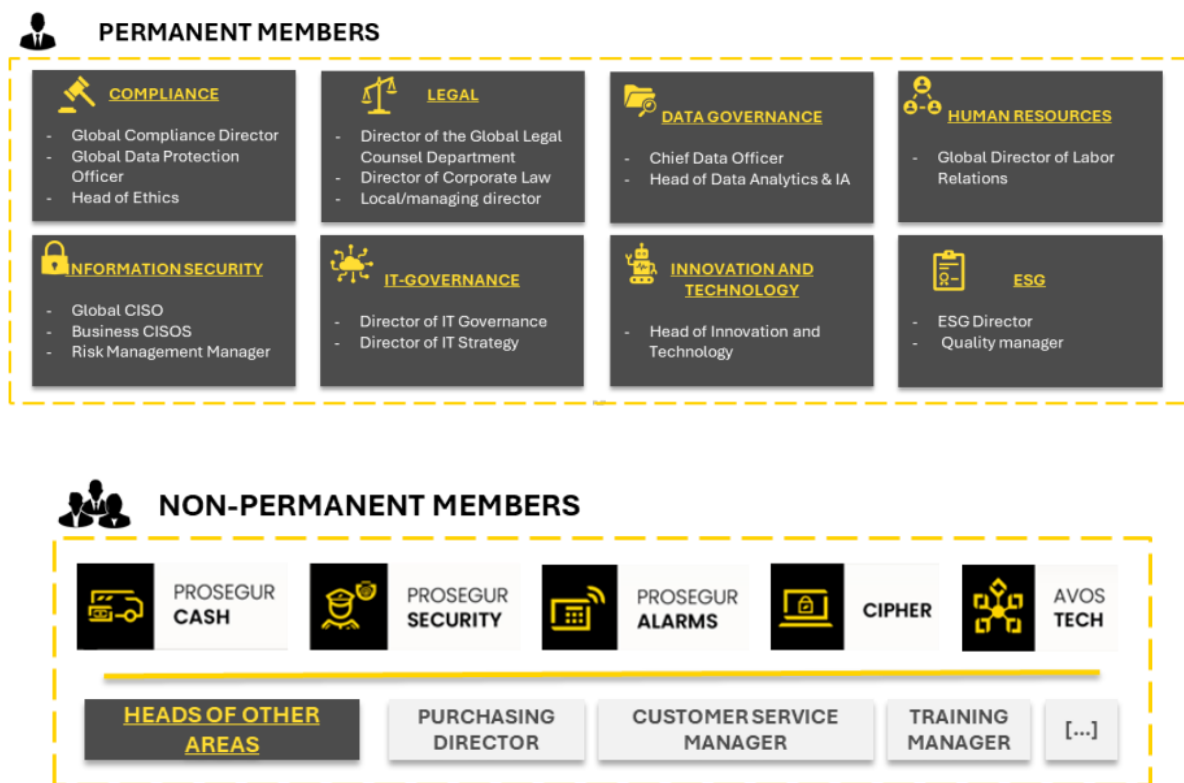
PERMANENT MEMBERS

COMPLIANCE

- Global Compliance Director
- Global Data Protection Officer
- Head of Ethics

LEGAL

- Director of the Global Legal Counsel Department
- Director of Corporate Law
- Local/managing director

DATA GOVERNANCE

- Chief Data Officer
- Head of Data Analytics & IA

HUMAN RESOURCES

- Global Director of Labor Relations

INFORMATION SECURITY

- Global CISO
- Business CISOS
- Risk Management Manager

IT-GOVERNANCE

- Director of IT Governance
- Director of IT Strategy

INNOVATION AND TECHNOLOGY

- Head of Innovation and Technology

ESG

- ESG Director
- Quality manager

NON-PERMANENT MEMBERS

PROSEGUR CASH

PROSEGUR SECURITY

PROSEGUR ALARMS

CIPHER

AVOS TECH

HEADS OF OTHER AREAS

PURCHASING DIRECTOR

CUSTOMER SERVICE MANAGER

TRAINING MANAGER

[...]